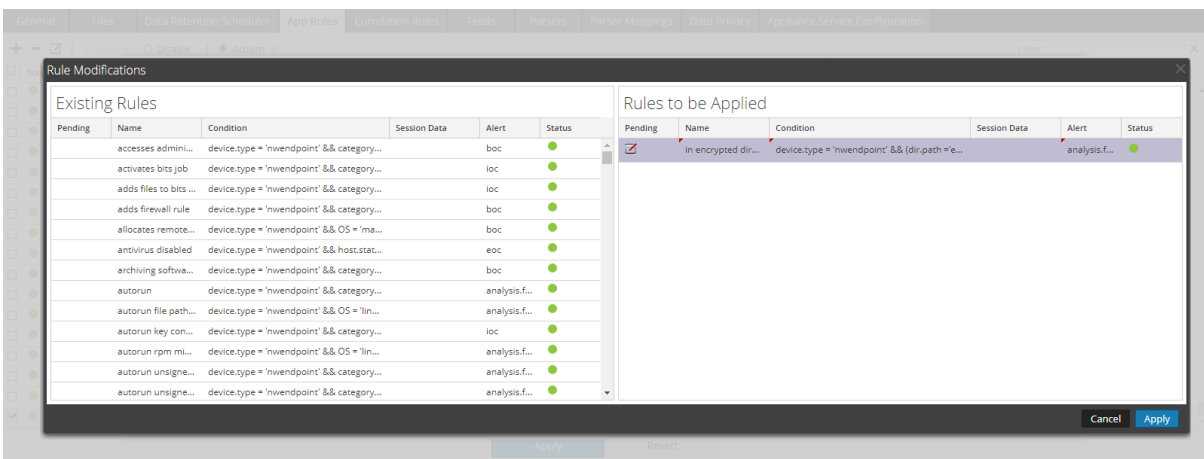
General Files Data Retention Scheduler App Rules Correlation Rules Feeds Parsers Parser Mappings Data Privacy Appliance Service Configuration

Rule Modifications

Existing Rules

| Pending | Name | Condition | Session Data | Alert | Status |
|---|---|---|---|---|---|
| | accesses admini... | device.type = 'nwendpoint' && category... | | boc | |
| | activates bits job | device.type = 'nwendpoint' && category... | | ioc | |
| | adds files to bits ... | device.type = 'nwendpoint' && category... | | ioc | |
| | adds firewall rule | device.type = 'nwendpoint' && category... | | boc | |
| | allocates remote... | device.type = 'nwendpoint' && OS = 'ma... | | boc | |
| | antivirus disabled | device.type = 'nwendpoint' && host.stat... | | eoc | |
| | archiving softwa... | device.type = 'nwendpoint' && category... | | boc | |
| | autorun | device.type = 'nwendpoint' && category... | | analysis.f... | |
| | autorun file path... | device.type = 'nwendpoint' && OS = 'lin... | | analysis.f... | |
| | autorun key con... | device.type = 'nwendpoint' && category... | | ioc | |
| | autorun rpm mi... | device.type = 'nwendpoint' && OS = 'lin... | | analysis.f... | |
| | autorun unsigne... | device.type = 'nwendpoint' && category... | | analysis.f... | |
| | autorun unsigne... | device.type = 'nwendpoint' && category... | | analysis.f... | |

Rules to be Applied

| Pending | Name | Condition | Session Data | Alert | Status |
|---|---|---|---|---|---|
| | in encrypted dir... | device.type = 'nwendpoint' && (dir.path ='e... | | analysis.f... | |

Cancel Apply

Apply Revert